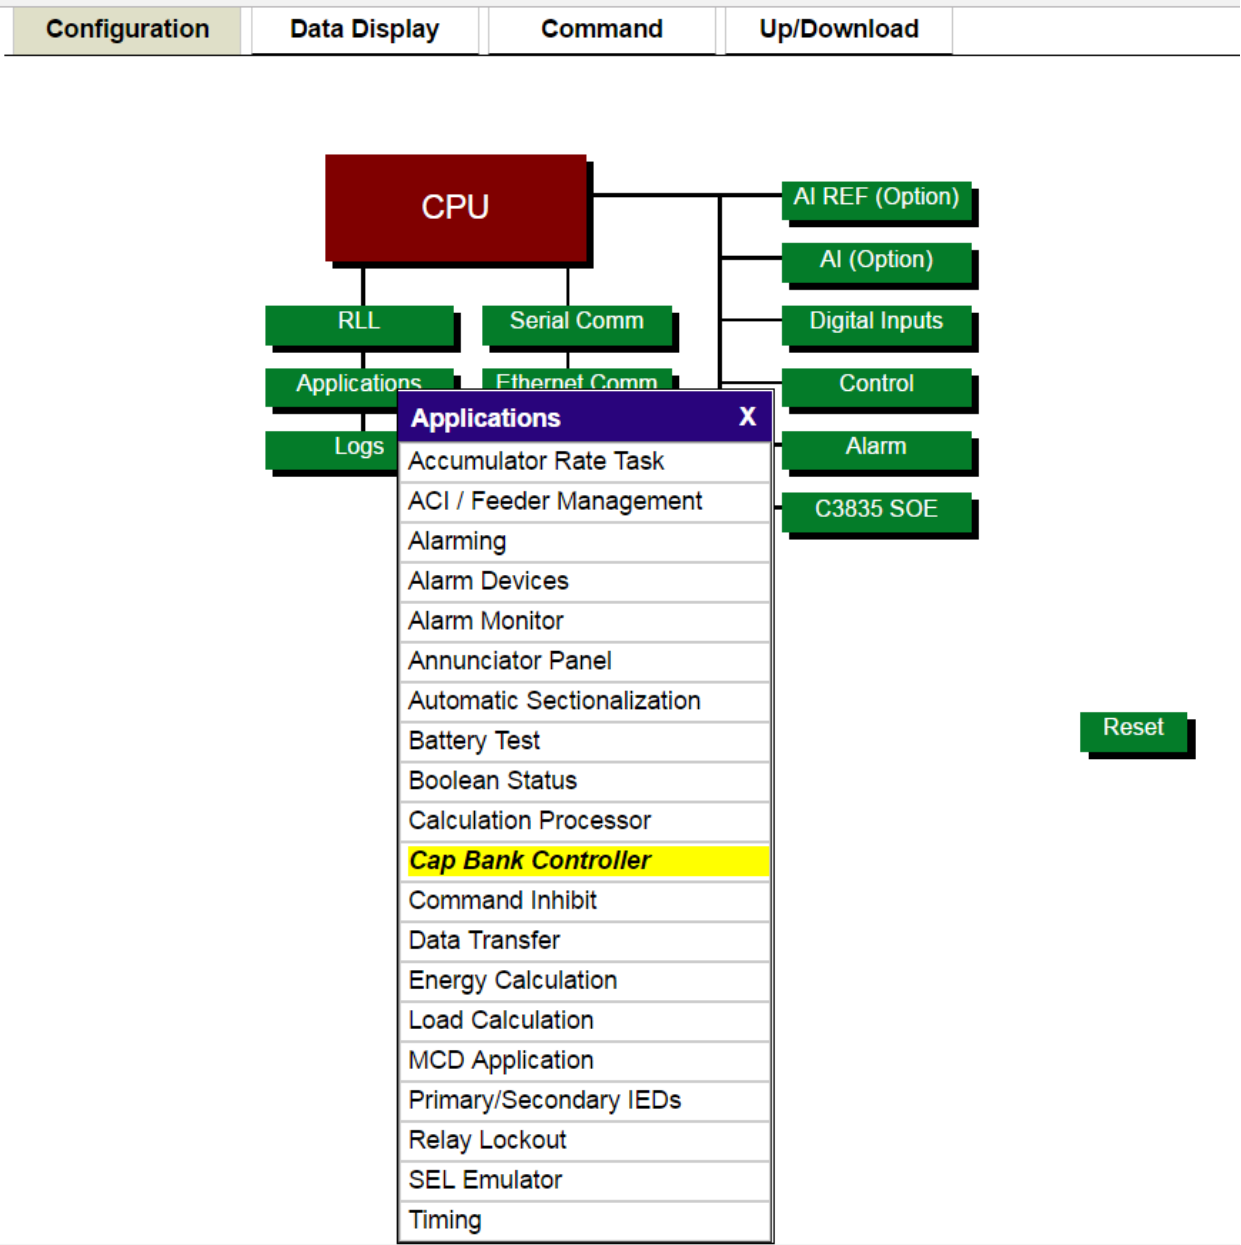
Configuration | Data Display | Command | Up/Download

CPU

RLL

Serial Comm

Applications

Ethernet Comm

Logs

AI REF (Option)

AI (Option)

Digital Inputs

Control

Alarm

C3835 SOE

Applications X

Accumulator Rate Task
ACI / Feeder Management
Alarming
Alarm Devices
Alarm Monitor
Annunciator Panel
Automatic Sectionalization
Battery Test
Boolean Status
Calculation Processor
Cap Bank Controller
Command Inhibit
Data Transfer
Energy Calculation
Load Calculation
MCD Application
Primary/Secondary IEDs
Relay Lockout
SEL Emulator
Timing

Reset